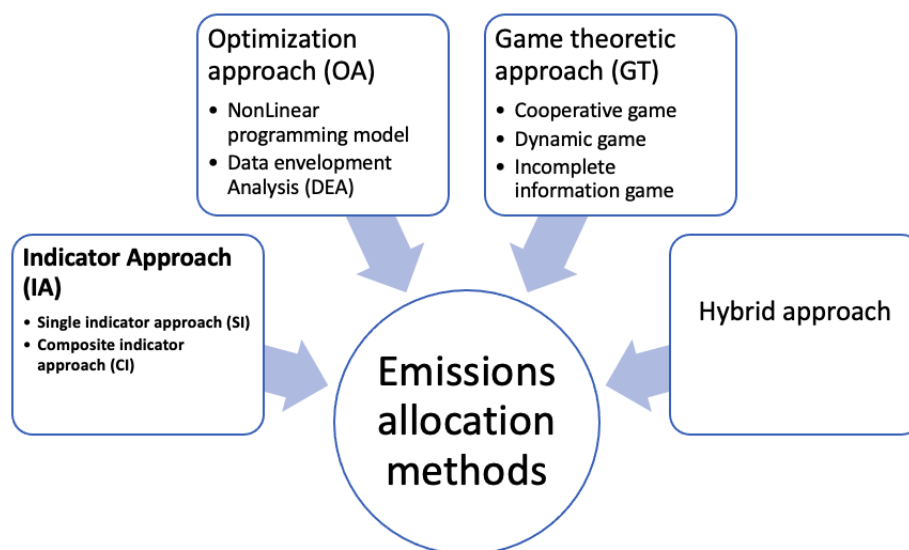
Optimization approach (OA)

- NonLinear programming model
- Data envelopment Analysis (DEA)

Game theoretic approach (GT)

- Cooperative game
- Dynamic game
- Incomplete information game

Indicator Approach (IA)

- Single indicator approach (SI)
- Composite indicator approach (CI)

Emissions allocation methods

Hybrid approach